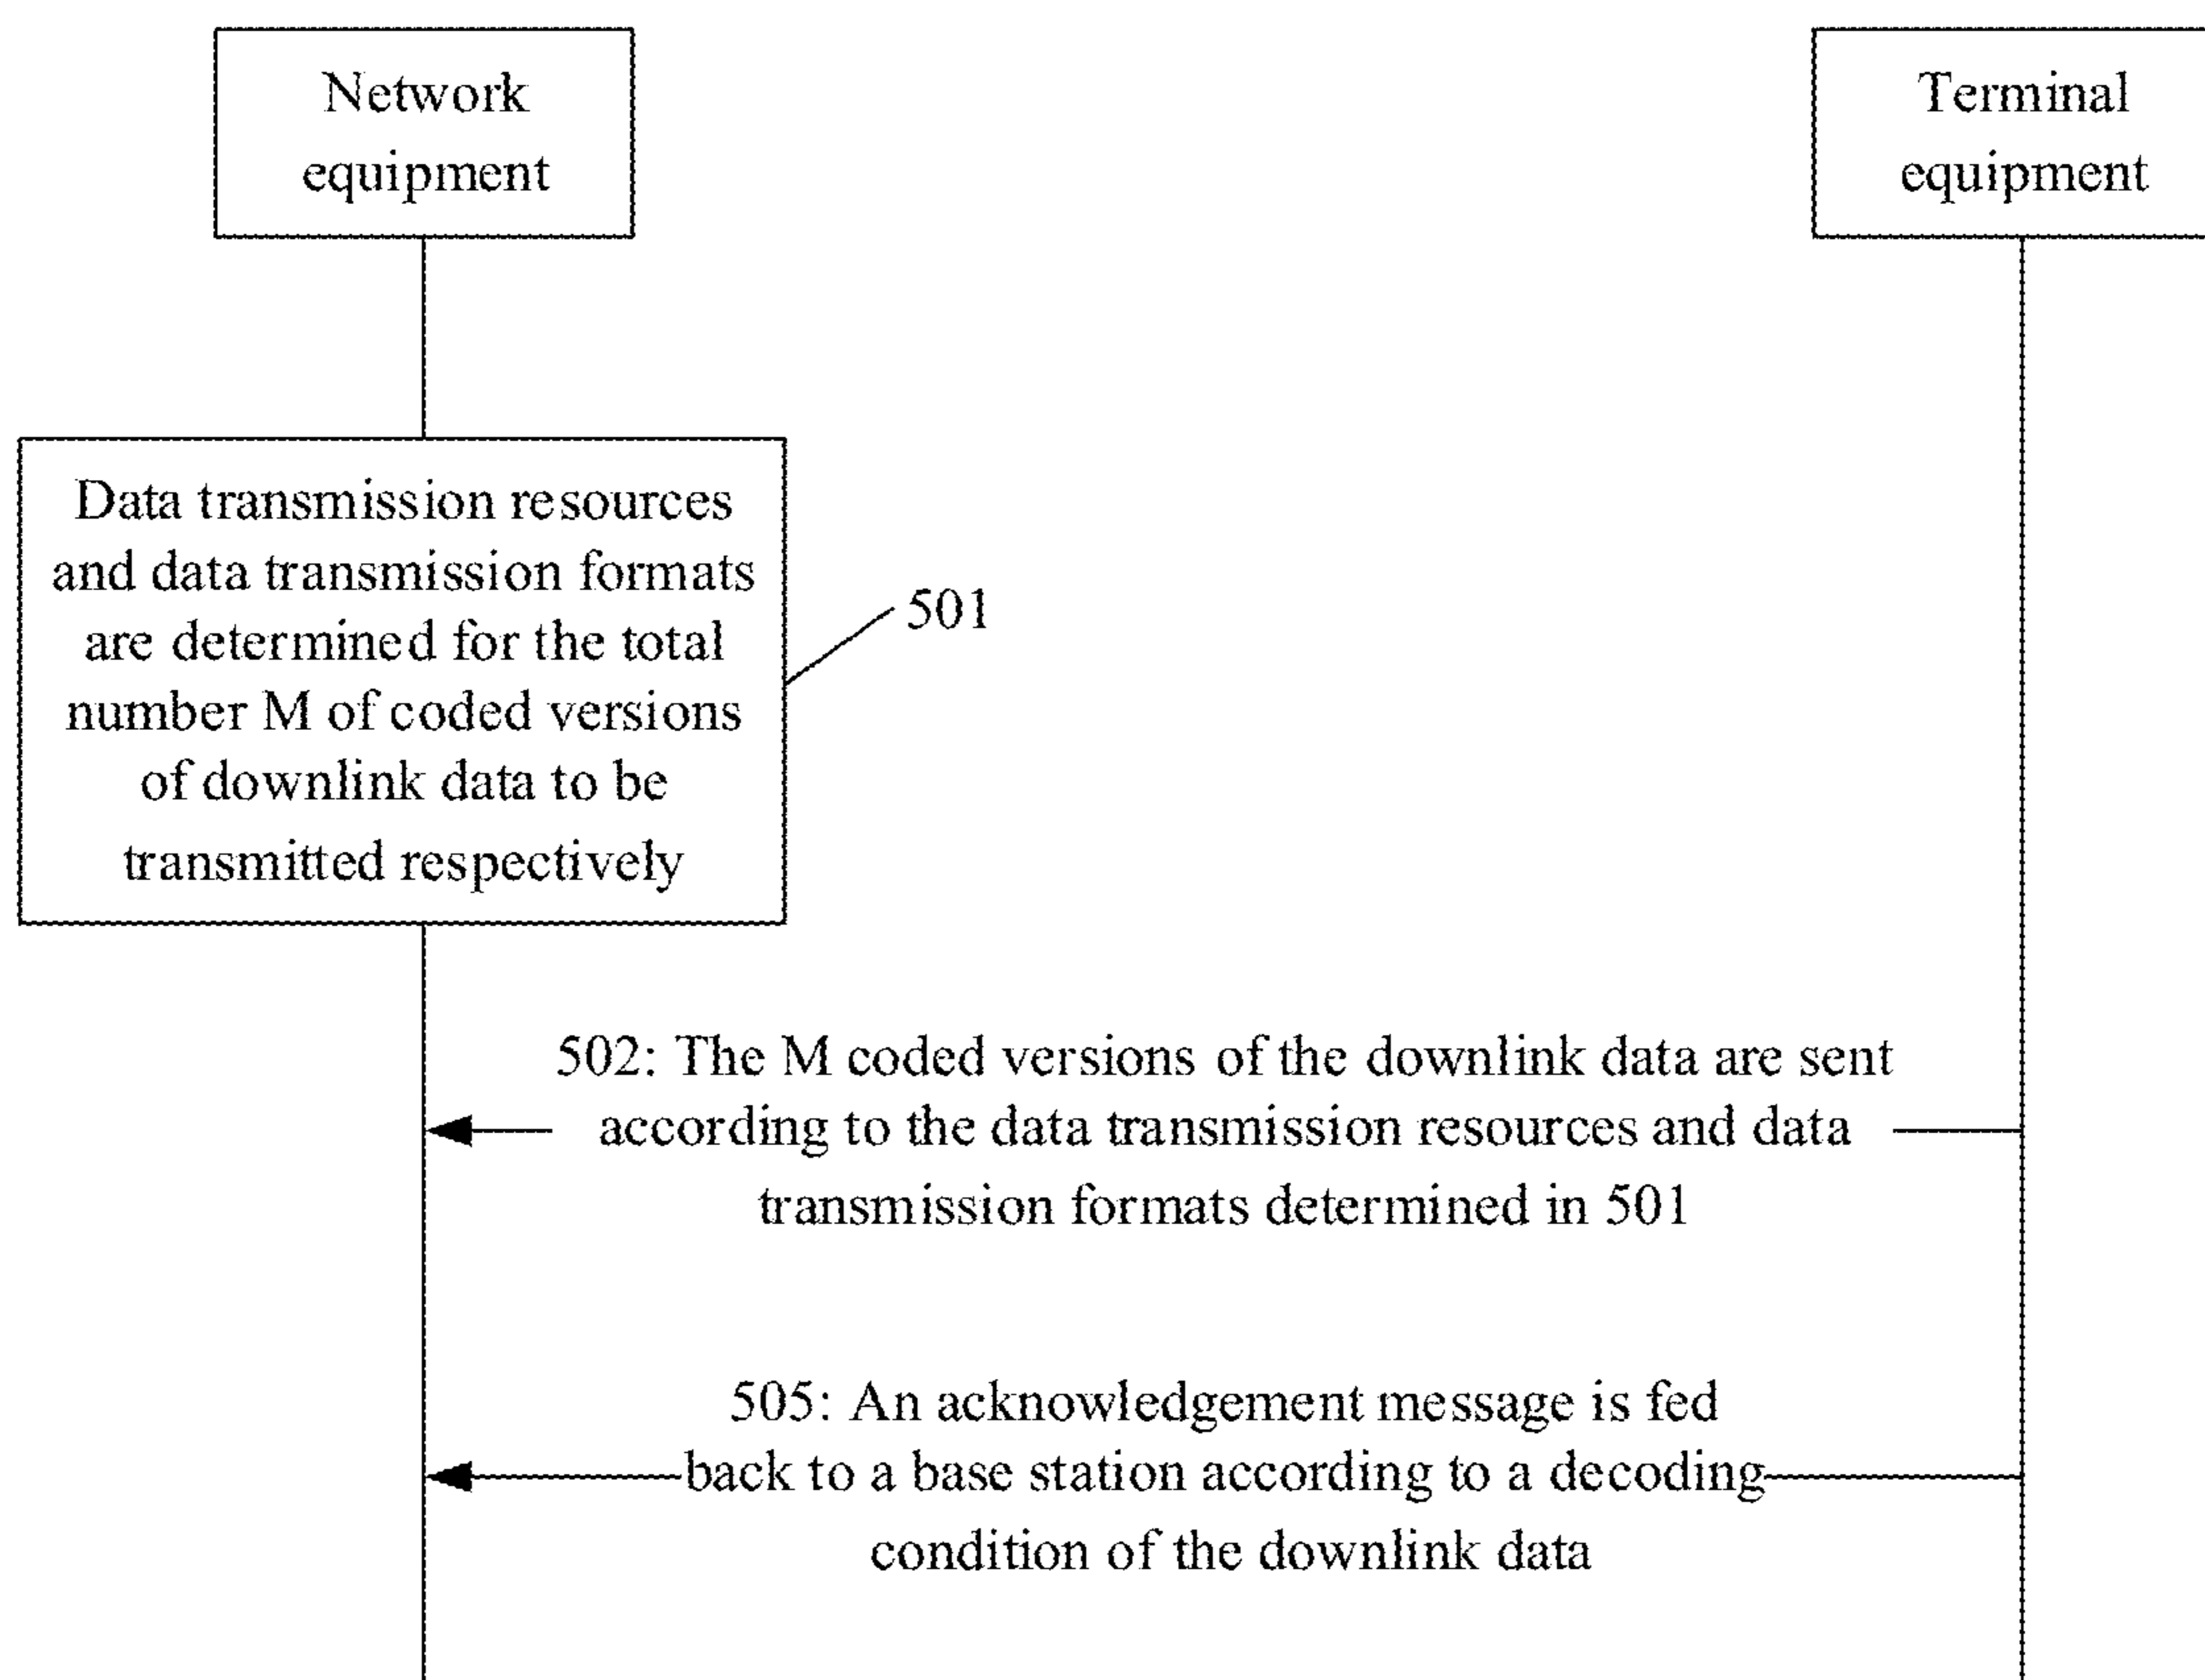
Network equipment

Terminal equipment

Data transmission resources and data transmission formats are determined for the total number M of coded versions of downlink data to be transmitted respectively

501

502: The M coded versions of the downlink data are sent according to the data transmission resources and data transmission formats determined in 501

505: An acknowledgement message is fed back to a base station according to a decoding condition of the downlink data